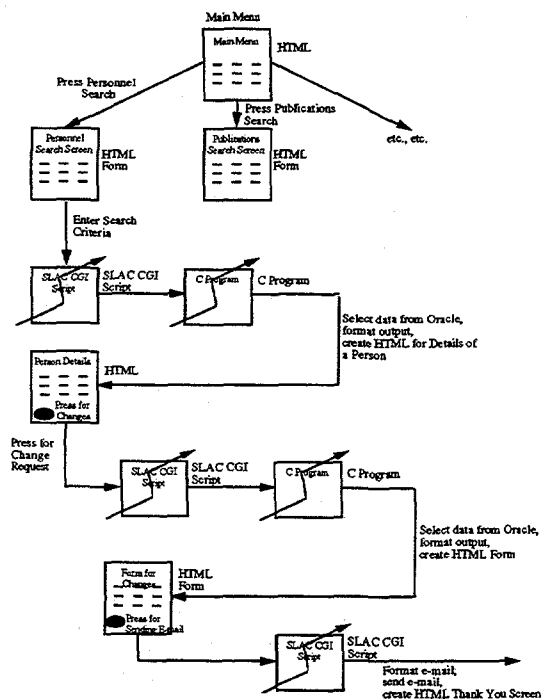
Main Menu

Main Menu

HTML

Press Personnel Search

Press Publications Search

etc., etc.

Personnel Search Screen

HTML Form

Publications Search Screen

HTML Form

Enter Search Criteria

SLAC CGI Script

SLAC CGI Script

C Program

C Program

Select data from Oracle, format output, create HTML for Details of a Person

Person Details

HTML

Press for Changes

Press for Change Request

SLAC CGI Script

SLAC CGI Script

C Program

C Program

Select data from Oracle, format output, create HTML Form

Form for Changes

HTML Form

Press for Sending E-mail

SLAC CGI Script

SLAC CGI Script

Format e-mail, send e-mail, create HTML Thank You Screen